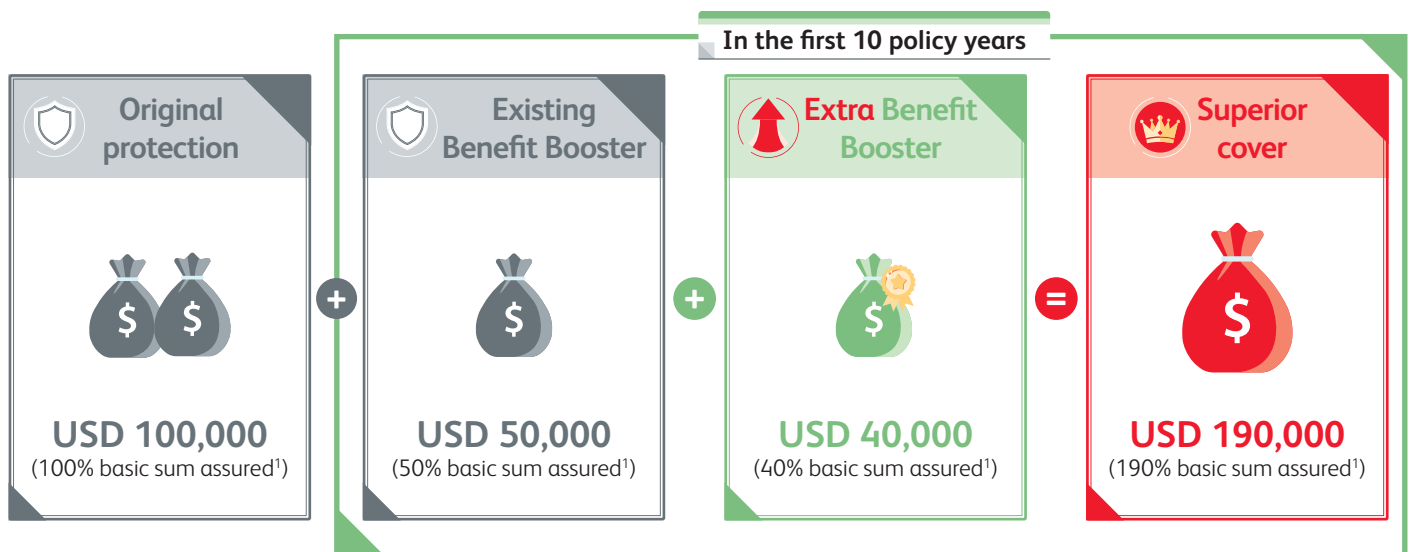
In the first 10 policy years

Original protection

USD 100,000
(100% basic sum assured$^1$)

+

Existing Benefit Booster

USD 50,000
(50% basic sum assured$^1$)

+

Extra Benefit Booster

USD 40,000
(40% basic sum assured$^1$)

=

Superior cover

USD 190,000
(190% basic sum assured$^1$)